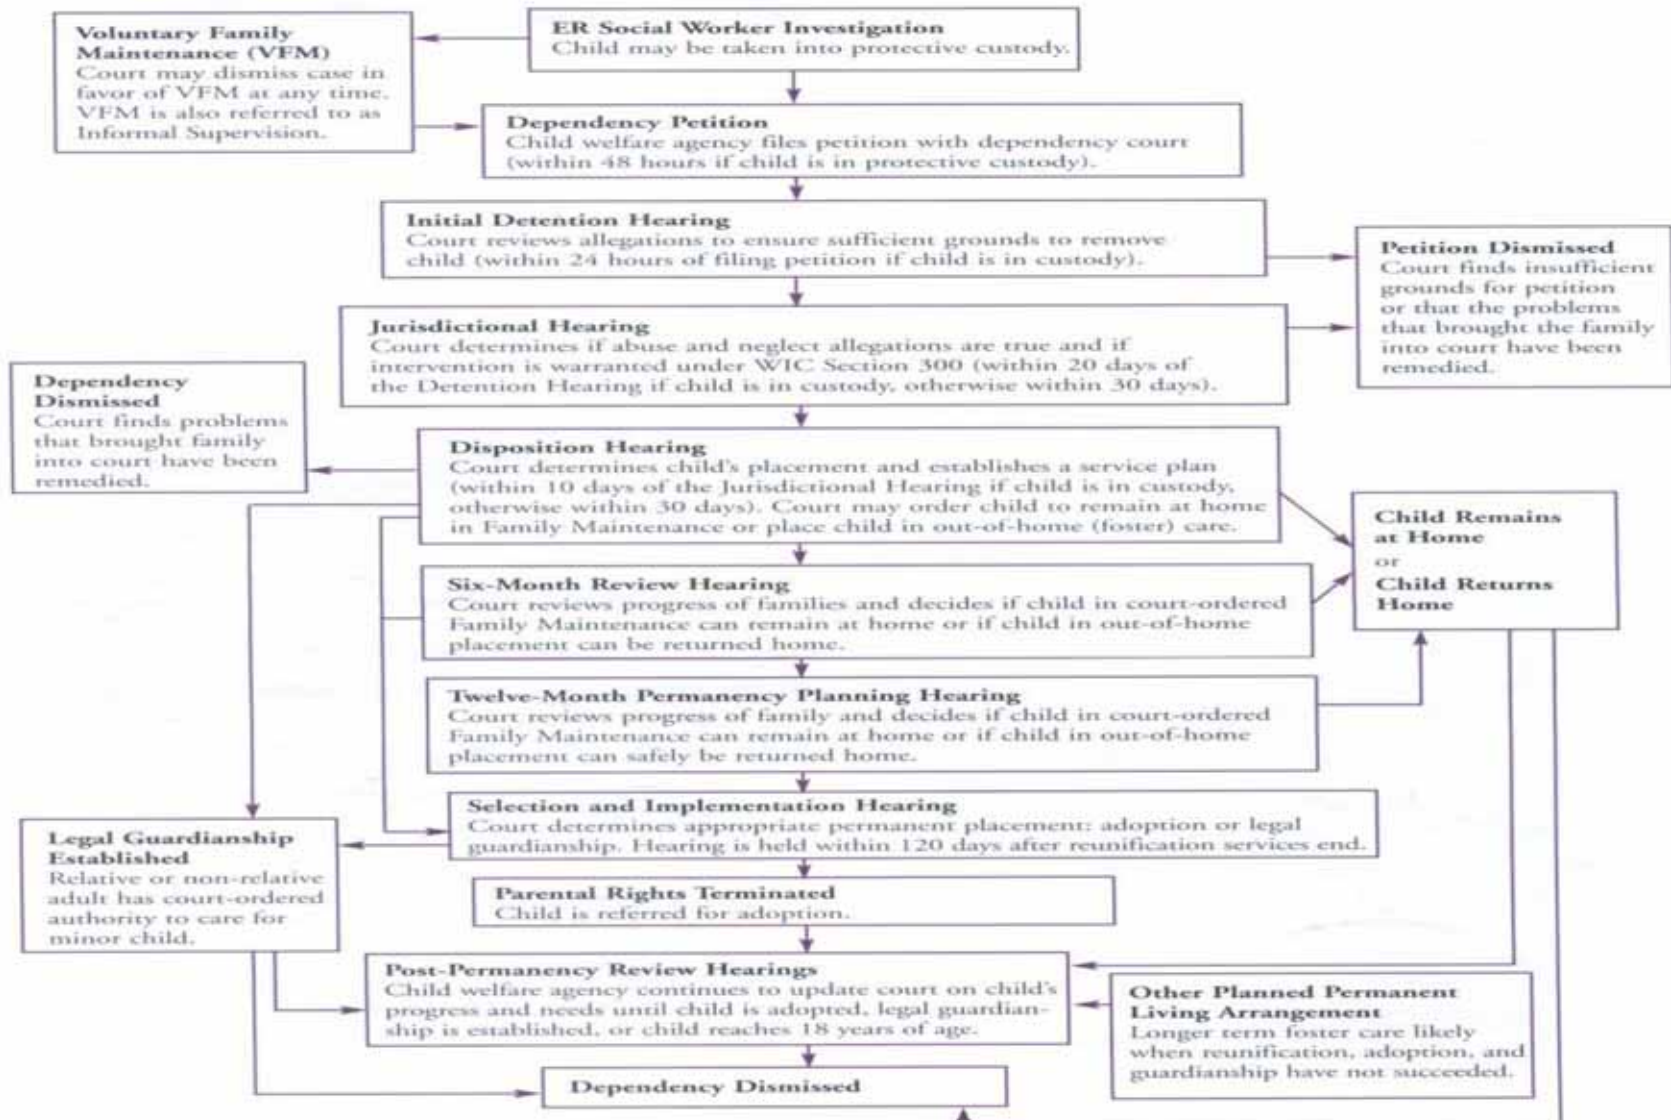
ER Social Worker Investigation
Child may be taken into protective custody.

Voluntary Family Maintenance (VFM)
Court may dismiss case in favor of VFM at any time. VFM is also referred to as Informal Supervision.

Dependency Petition
Child welfare agency files petition with dependency court (within 48 hours if child is in protective custody).

Initial Detention Hearing
Court reviews allegations to ensure sufficient grounds to remove child (within 24 hours of filing petition if child is in custody).

Petition Dismissed
Court finds insufficient grounds for petition or that the problems that brought the family into court have been remedied.

Jurisdictional Hearing
Court determines if abuse and neglect allegations are true and if intervention is warranted under WIC Section 300 (within 20 days of the Detention Hearing if child is in custody, otherwise within 30 days).

Dependency Dismissed
Court finds problems that brought family into court have been remedied.

Disposition Hearing
Court determines child's placement and establishes a service plan (within 10 days of the Jurisdictional Hearing if child is in custody, otherwise within 30 days). Court may order child to remain at home in Family Maintenance or place child in out-of-home (foster) care.

Child Remains at Home
or
Child Returns Home

Six-Month Review Hearing
Court reviews progress of families and decides if child in court-ordered Family Maintenance can remain at home or if child in out-of-home placement can be returned home.

Twelve-Month Permanency Planning Hearing
Court reviews progress of family and decides if child in court-ordered Family Maintenance can remain at home or if child in out-of-home placement can safely be returned home.

Selection and Implementation Hearing
Court determines appropriate permanent placement: adoption or legal guardianship. Hearing is held within 120 days after reunification services end.

Legal Guardianship Established
Relative or non-relative adult has court-ordered authority to care for minor child.

Parental Rights Terminated
Child is referred for adoption.

Post-Permanency Review Hearings
Child welfare agency continues to update court on child's progress and needs until child is adopted, legal guardianship is established, or child reaches 18 years of age.

Other Planned Permanent Living Arrangement
Longer term foster care likely when reunification, adoption, and guardianship have not succeeded.

Dependency Dismissed